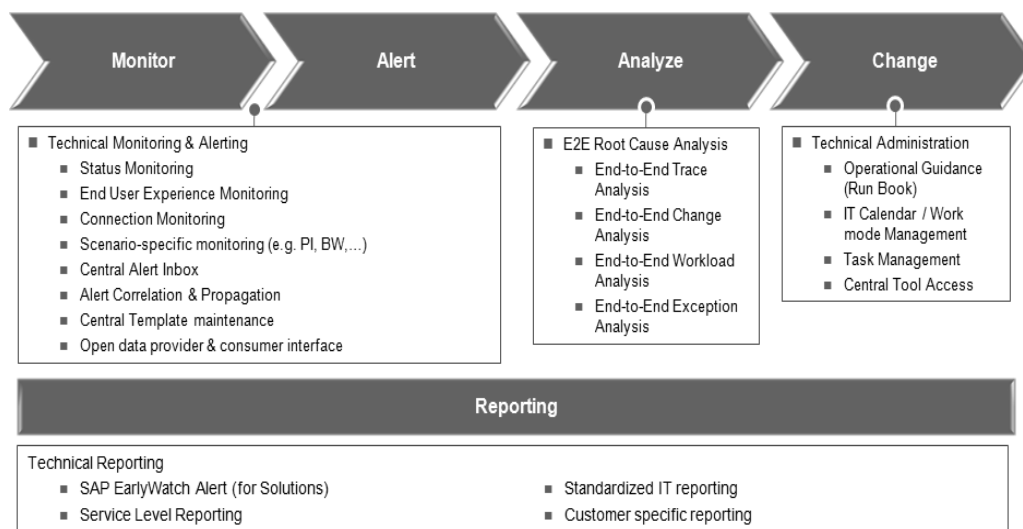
Monitor

Alert

Analyze

Change

- Technical Monitoring & Alerting
  - Status Monitoring
  - End User Experience Monitoring
  - Connection Monitoring
  - Scenario-specific monitoring (e.g. PI, BW,…)
  - Central Alert Inbox
  - Alert Correlation & Propagation
  - Central Template maintenance
  - Open data provider & consumer interface

- E2E Root Cause Analysis
  - End-to-End Trace Analysis
  - End-to-End Change Analysis
  - End-to-End Workload Analysis
  - End-to-End Exception Analysis

- Technical Administration
  - Operational Guidance (Run Book)
  - IT Calendar / Work mode Management
  - Task Management
  - Central Tool Access

Reporting

Technical Reporting
- SAP EarlyWatch Alert (for Solutions)
- Service Level Reporting
- Standardized IT reporting
- Customer specific reporting